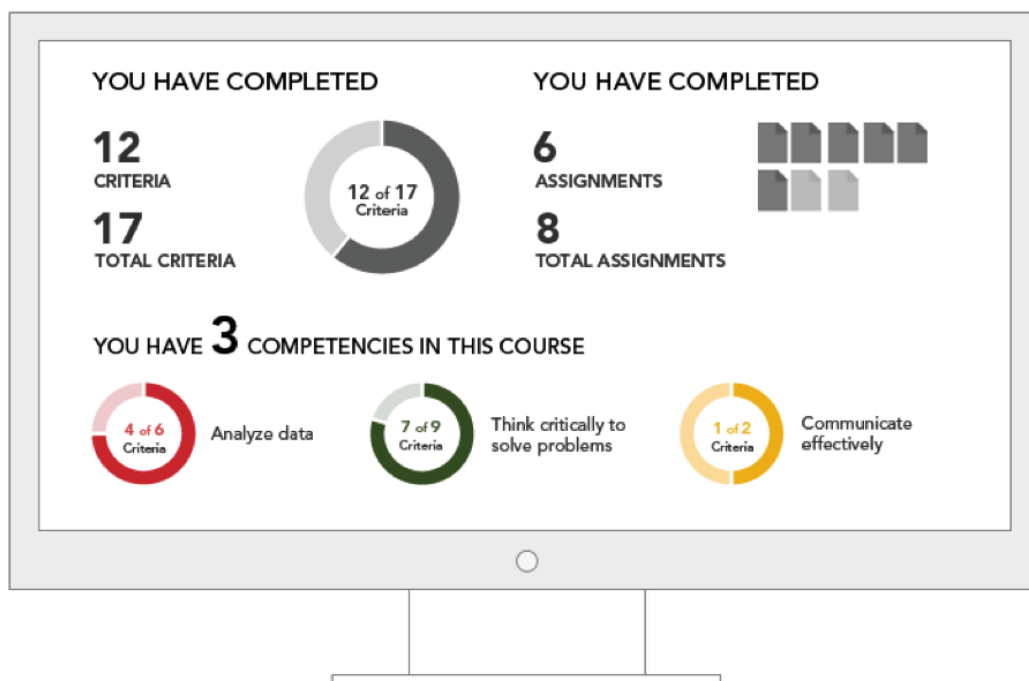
YOU HAVE COMPLETED

12
CRITERIA

17
TOTAL CRITERIA

12 of 17
Criteria

YOU HAVE COMPLETED

6
ASSIGNMENTS

8
TOTAL ASSIGNMENTS

YOU HAVE 3 COMPETENCIES IN THIS COURSE

4 of 6
Criteria

Analyze data

7 of 9
Criteria

Think critically to solve problems

1 of 2
Criteria

Communicate effectively